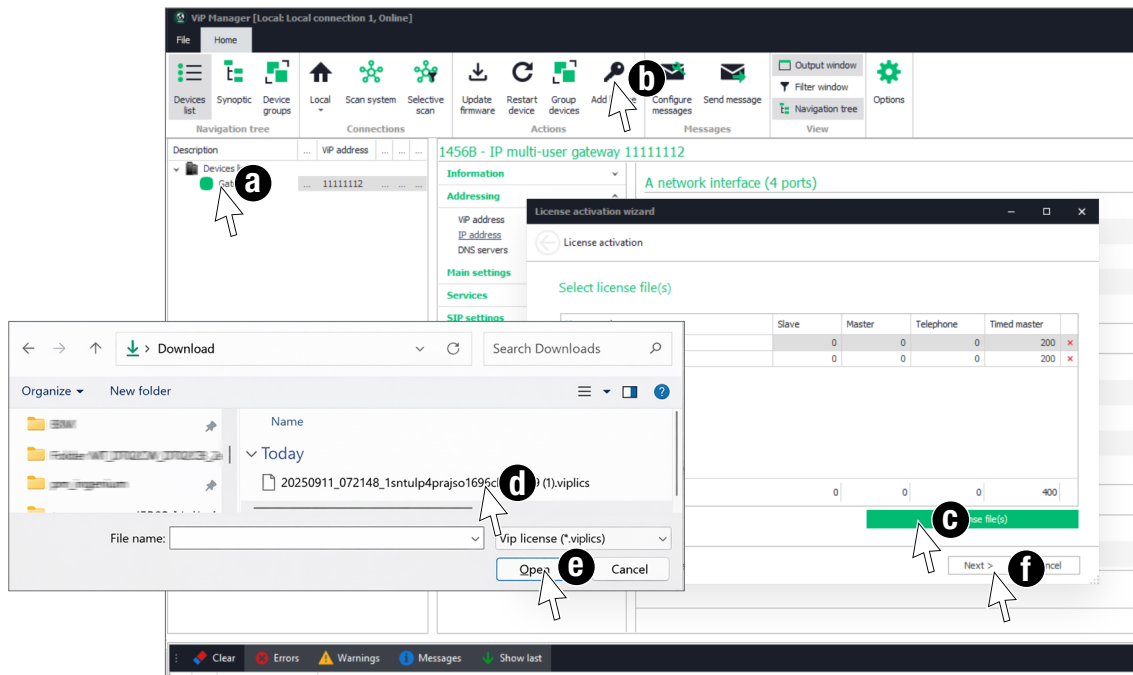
ViP Manager [Local: Local connection 1, Online]

File Home

Devices list
Synoptic
Device groups
Navigation tree

Local
Scan system
Selective scan
Connections

Update firmware
Restart device
Group devices
Add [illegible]
Actions
b

Configure messages
Send message
Messages

Output window
Filter window
Navigation tree
View

Options

Description ... ViP address ... ... ...
Devices li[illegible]
Gat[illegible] a ... 11111112

1456B - IP multi-user gateway 11111112

Information
Addressing
ViP address
IP address
DNS servers
Main settings
Services
SIP settings

A network interface (4 ports)

License activation wizard

License activation

Select license file(s)

| | Slave | Master | Telephone | Timed master | |
|---|---|---|---|---|---|
| | 0 | 0 | 0 | 200 | × |
| | 0 | 0 | 0 | 200 | × |
| | 0 | 0 | 0 | 400 | |

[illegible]se file(s) c

Next > f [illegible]ncel

Download
Search Downloads
Organize ▾ New folder

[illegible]
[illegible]
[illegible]

Name
Today
20250911_072148_1sntulp4prajso1695c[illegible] d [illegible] (1).viplics

File name:
Vip license (*.viplics)
Open e
Cancel

Clear Errors Warnings Messages Show last